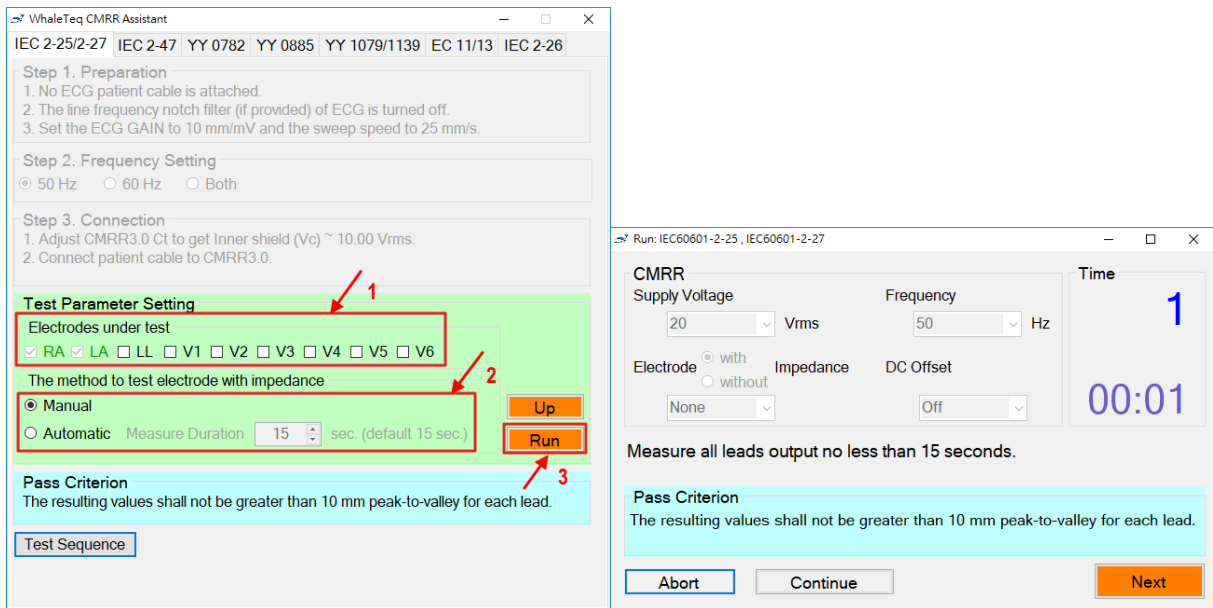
WhaleTeq CMRR Assistant

IEC 2-25/2-27 | IEC 2-47 | YY 0782 | YY 0885 | YY 1079/1139 | EC 11/13 | IEC 2-26

Step 1. Preparation
1. No ECG patient cable is attached.
2. The line frequency notch filter (if provided) of ECG is turned off.
3. Set the ECG GAIN to 10 mm/mV and the sweep speed to 25 mm/s.

Step 2. Frequency Setting
50 Hz 60 Hz Both

Step 3. Connection
1. Adjust CMRR3.0 Ct to get Inner shield (Vc) ~ 10.00 Vrms.
2. Connect patient cable to CMRR3.0.

Test Parameter Setting
1
Electrodes under test
RA LA LL V1 V2 V3 V4 V5 V6
The method to test electrode with impedance
2
Manual
Automatic Measure Duration 15 sec. (default 15 sec.)
Up
Run
3

Pass Criterion
The resulting values shall not be greater than 10 mm peak-to-valley for each lead.

Test Sequence

Run: IEC60601-2-25 , IEC60601-2-27

CMRR
Supply Voltage
20 Vrms
Frequency
50 Hz
Electrode with without Impedance
None
DC Offset
Off

Time
1
00:01

Measure all leads output no less than 15 seconds.

Pass Criterion
The resulting values shall not be greater than 10 mm peak-to-valley for each lead.

Abort Continue Next